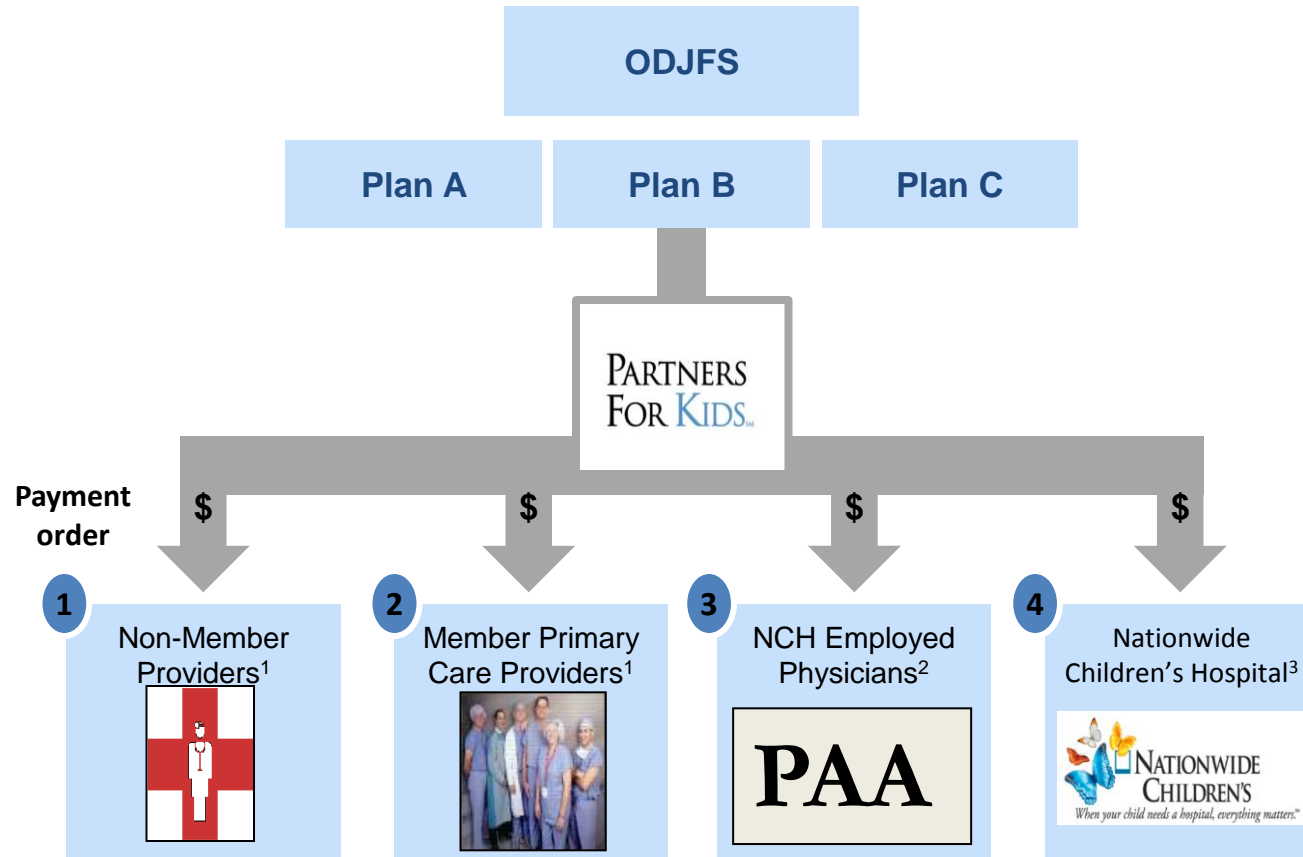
ODJFS

Plan A

Plan B

Plan C

PARTNERS FOR KIDS SM

Payment order

$

$

$

$

1 Non-Member Providers$^1$

2 Member Primary Care Providers$^1$

3 NCH Employed Physicians$^2$

PAA

4 Nationwide Children's Hospital$^3$

NATIONWIDE CHILDREN'S

When your child needs a hospital, everything matters.™